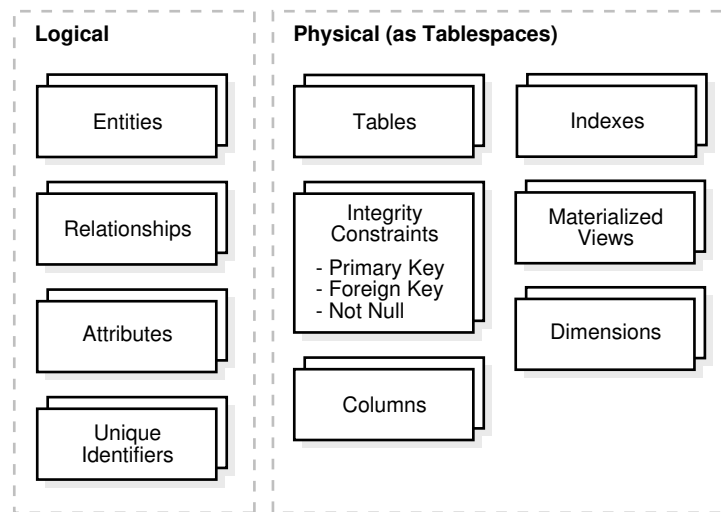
Logical

Entities

Relationships

Attributes

Unique Identifiers

Physical (as Tablespaces)

Tables

Indexes

Integrity Constraints
- Primary Key
- Foreign Key
- Not Null

Materialized Views

Dimensions

Columns